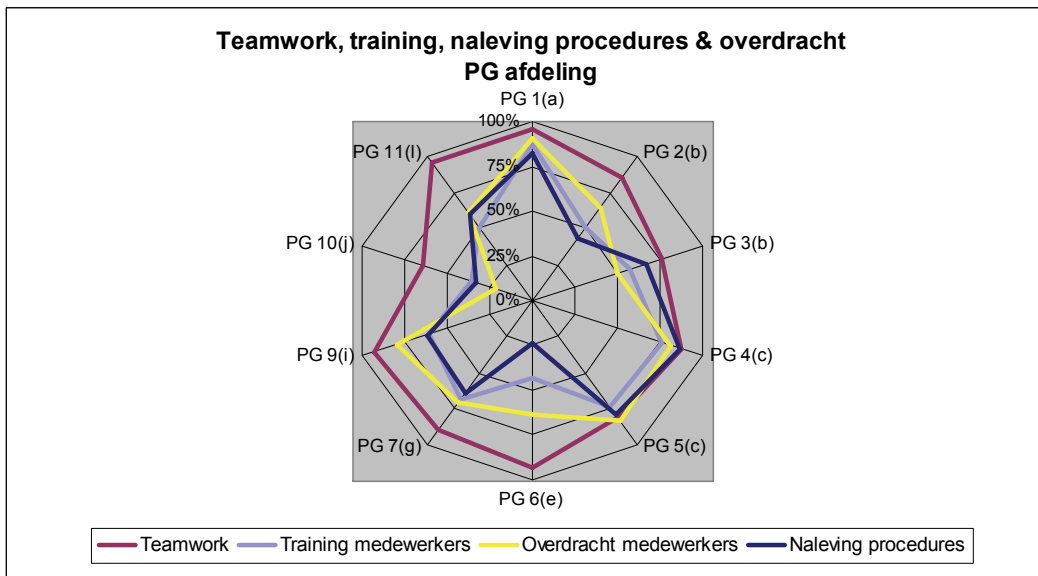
Teamwork, training, naleving procedures & overdracht
PG afdeling

PG 1(a)
100%
75%
50%
25%
0%
PG 2(b)
PG 3(b)
PG 4(c)
PG 5(c)
PG 6(e)
PG 7(g)
PG 9(i)
PG 10(j)
PG 11(l)

Teamwork
Training medewerkers
Overdracht medewerkers
Naleving procedures